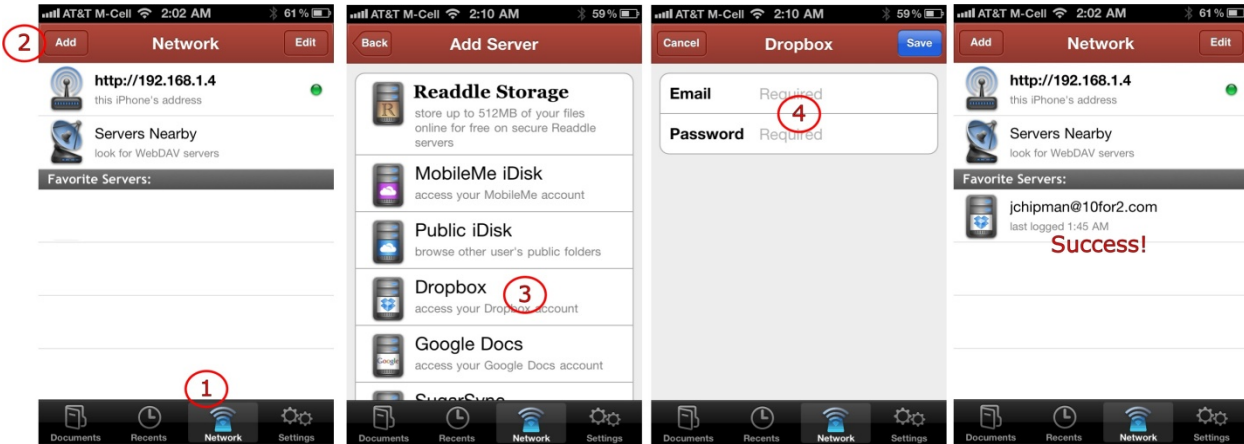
AT&T M-Cell 2:02 AM 61 %
2
Add
Network
Edit
http://192.168.1.4
this iPhone's address
Servers Nearby
look for WebDAV servers
Favorite Servers:
1
Documents
Recents
Network
Settings

AT&T M-Cell 2:10 AM 59 %
Back
Add Server
Readdle Storage
store up to 512MB of your files online for free on secure Readdle servers
MobileMe iDisk
access your MobileMe account
Public iDisk
browse other user's public folders
Dropbox
3
access your Dropbox account
Google Docs
access your Google Docs account
SugarSync
Documents
Recents
Network
Settings

AT&T M-Cell 2:10 AM 59 %
Cancel
Dropbox
Save
Email
Required
4
Password
Required
Documents
Recents
Network
Settings

AT&T M-Cell 2:02 AM 61 %
Add
Network
Edit
http://192.168.1.4
this iPhone's address
Servers Nearby
look for WebDAV servers
Favorite Servers:
jchipman@10for2.com
last logged 1:45 AM
Success!
Documents
Recents
Network
Settings